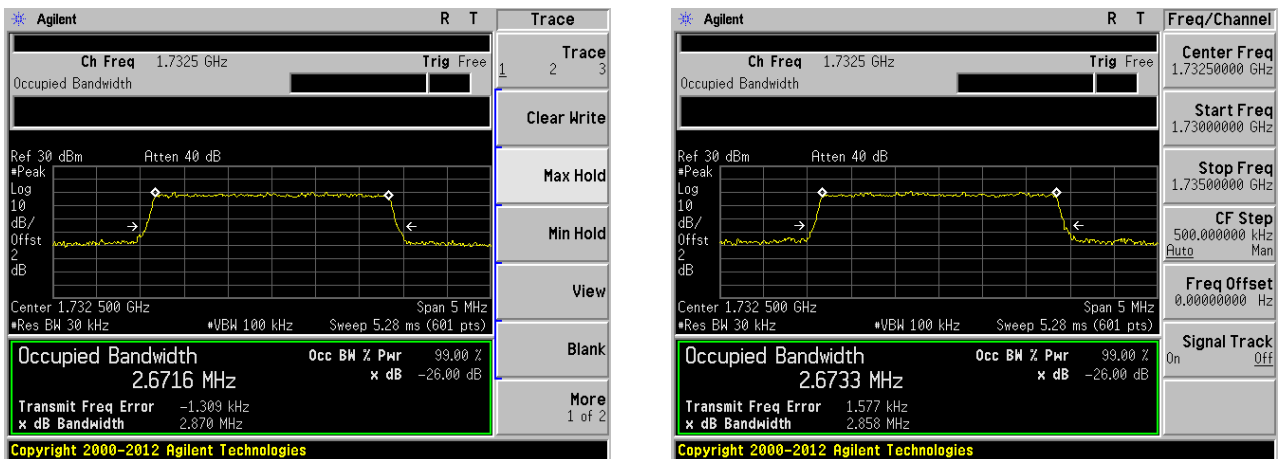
Agilent R T

Ch Freq 1.7325 GHz Trig Free
Occupied Bandwidth

Ref 30 dBm Atten 40 dB
#Peak
Log
10
dB/
Offst
2
dB

Center 1.732 500 GHz Span 5 MHz
#Res BW 30 kHz #VBW 100 kHz Sweep 5.28 ms (601 pts)

Occupied Bandwidth
2.6716 MHz
Occ BW % Pwr 99.00 %
x dB -26.00 dB
Transmit Freq Error -1.309 kHz
x dB Bandwidth 2.870 MHz

Copyright 2000-2012 Agilent Technologies

Trace
Trace
1 2 3
Clear Write
Max Hold
Min Hold
View
Blank
More
1 of 2

Agilent R T

Ch Freq 1.7325 GHz Trig Free
Occupied Bandwidth

Ref 30 dBm Atten 40 dB
#Peak
Log
10
dB/
Offst
2
dB

Center 1.732 500 GHz Span 5 MHz
#Res BW 30 kHz #VBW 100 kHz Sweep 5.28 ms (601 pts)

Occupied Bandwidth
2.6733 MHz
Occ BW % Pwr 99.00 %
x dB -26.00 dB
Transmit Freq Error 1.577 kHz
x dB Bandwidth 2.858 MHz

Copyright 2000-2012 Agilent Technologies

Freq/Channel
Center Freq
1.73250000 GHz
Start Freq
1.73000000 GHz
Stop Freq
1.73500000 GHz
CF Step
500.000000 kHz
Auto Man
Freq Offset
0.00000000 Hz
Signal Track
On Off